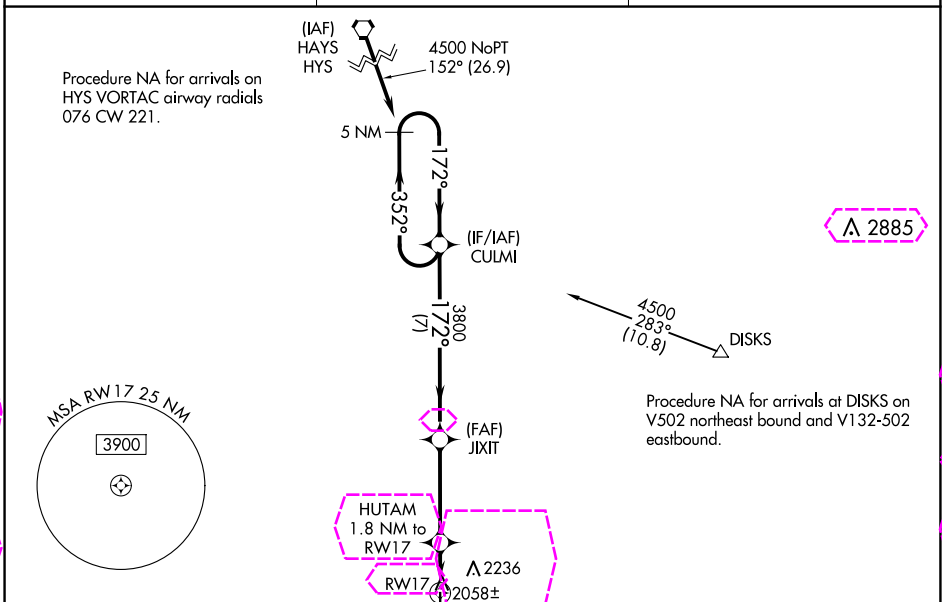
(IAF)
HAYS
HYS

4500 NoPT
152° (26.9)

Procedure NA for arrivals on HYS VORTAC airway radials 076 CW 221.

5 NM

172°

352°

(IF/IAF)
CULMI

2885

3800
(7)
172°

4500
283°
(10.8)

DISKS

MSA RW17 25 NM

3900

Procedure NA for arrivals at DISKS on V502 northeast bound and V132-502 eastbound.

(FAF)
JIXIT

HUTAM
1.8 NM to
RW17

2236

RW17

2058±